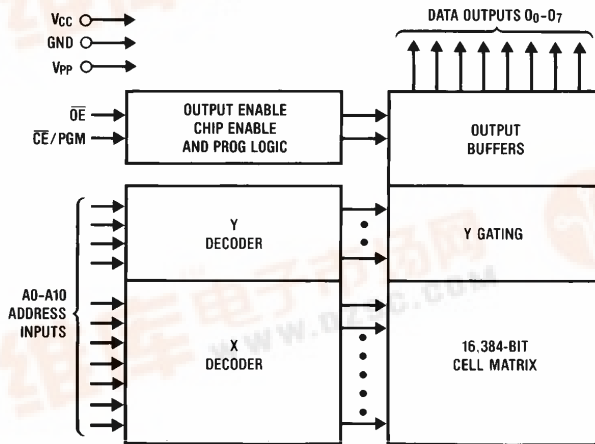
$V_{CC}$
GND
$V_{PP}$

DATA OUTPUTS $O_0$-$O_7$

$\overline{OE}$
$\overline{CE}$/PGM

OUTPUT ENABLE CHIP ENABLE AND PROG LOGIC

OUTPUT BUFFERS

Y DECODER

Y GATING

A0-A10 ADDRESS INPUTS

X DECODER

16,384-BIT CELL MATRIX

WWW.DZSC.COM